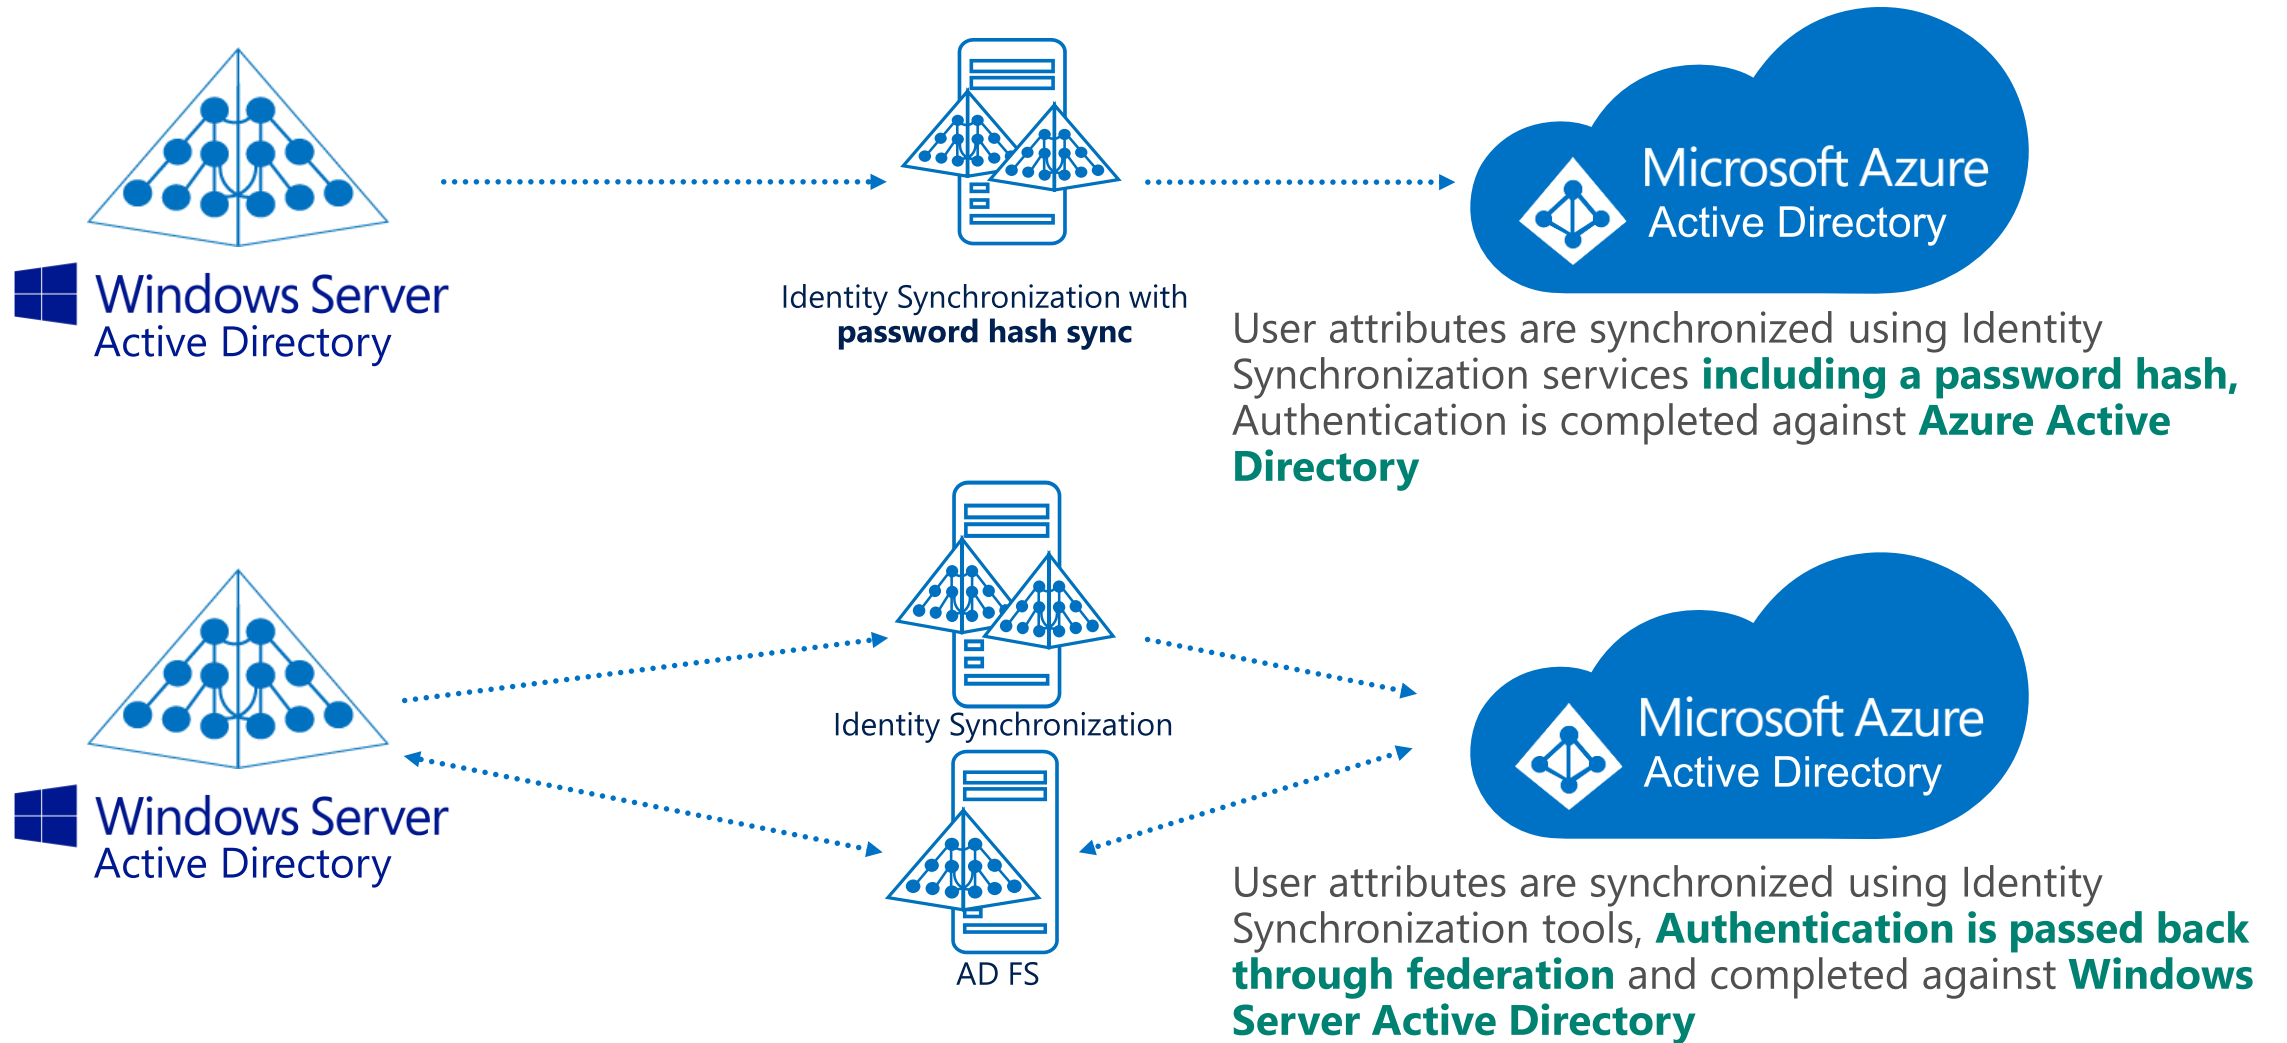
Windows Server
Active Directory

Identity Synchronization with
**password hash sync**

Microsoft Azure
Active Directory

User attributes are synchronized using Identity Synchronization services **including a password hash,** Authentication is completed against **Azure Active Directory**

Windows Server
Active Directory

Identity Synchronization

AD FS

Microsoft Azure
Active Directory

User attributes are synchronized using Identity Synchronization tools, **Authentication is passed back through federation** and completed against **Windows Server Active Directory**